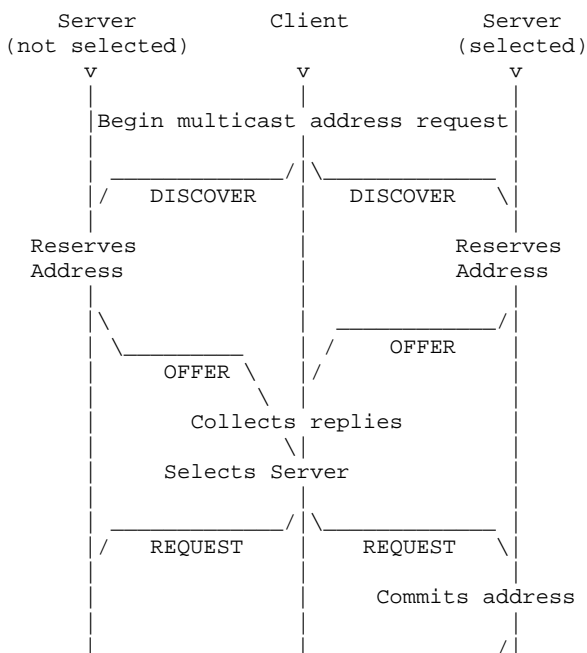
Server (not selected)

Client

Server (selected)

v

v

v

Begin multicast address request

DISCOVER

DISCOVER

Reserves Address

Reserves Address

OFFER

OFFER

Collects replies

Selects Server

REQUEST

REQUEST

Commits address